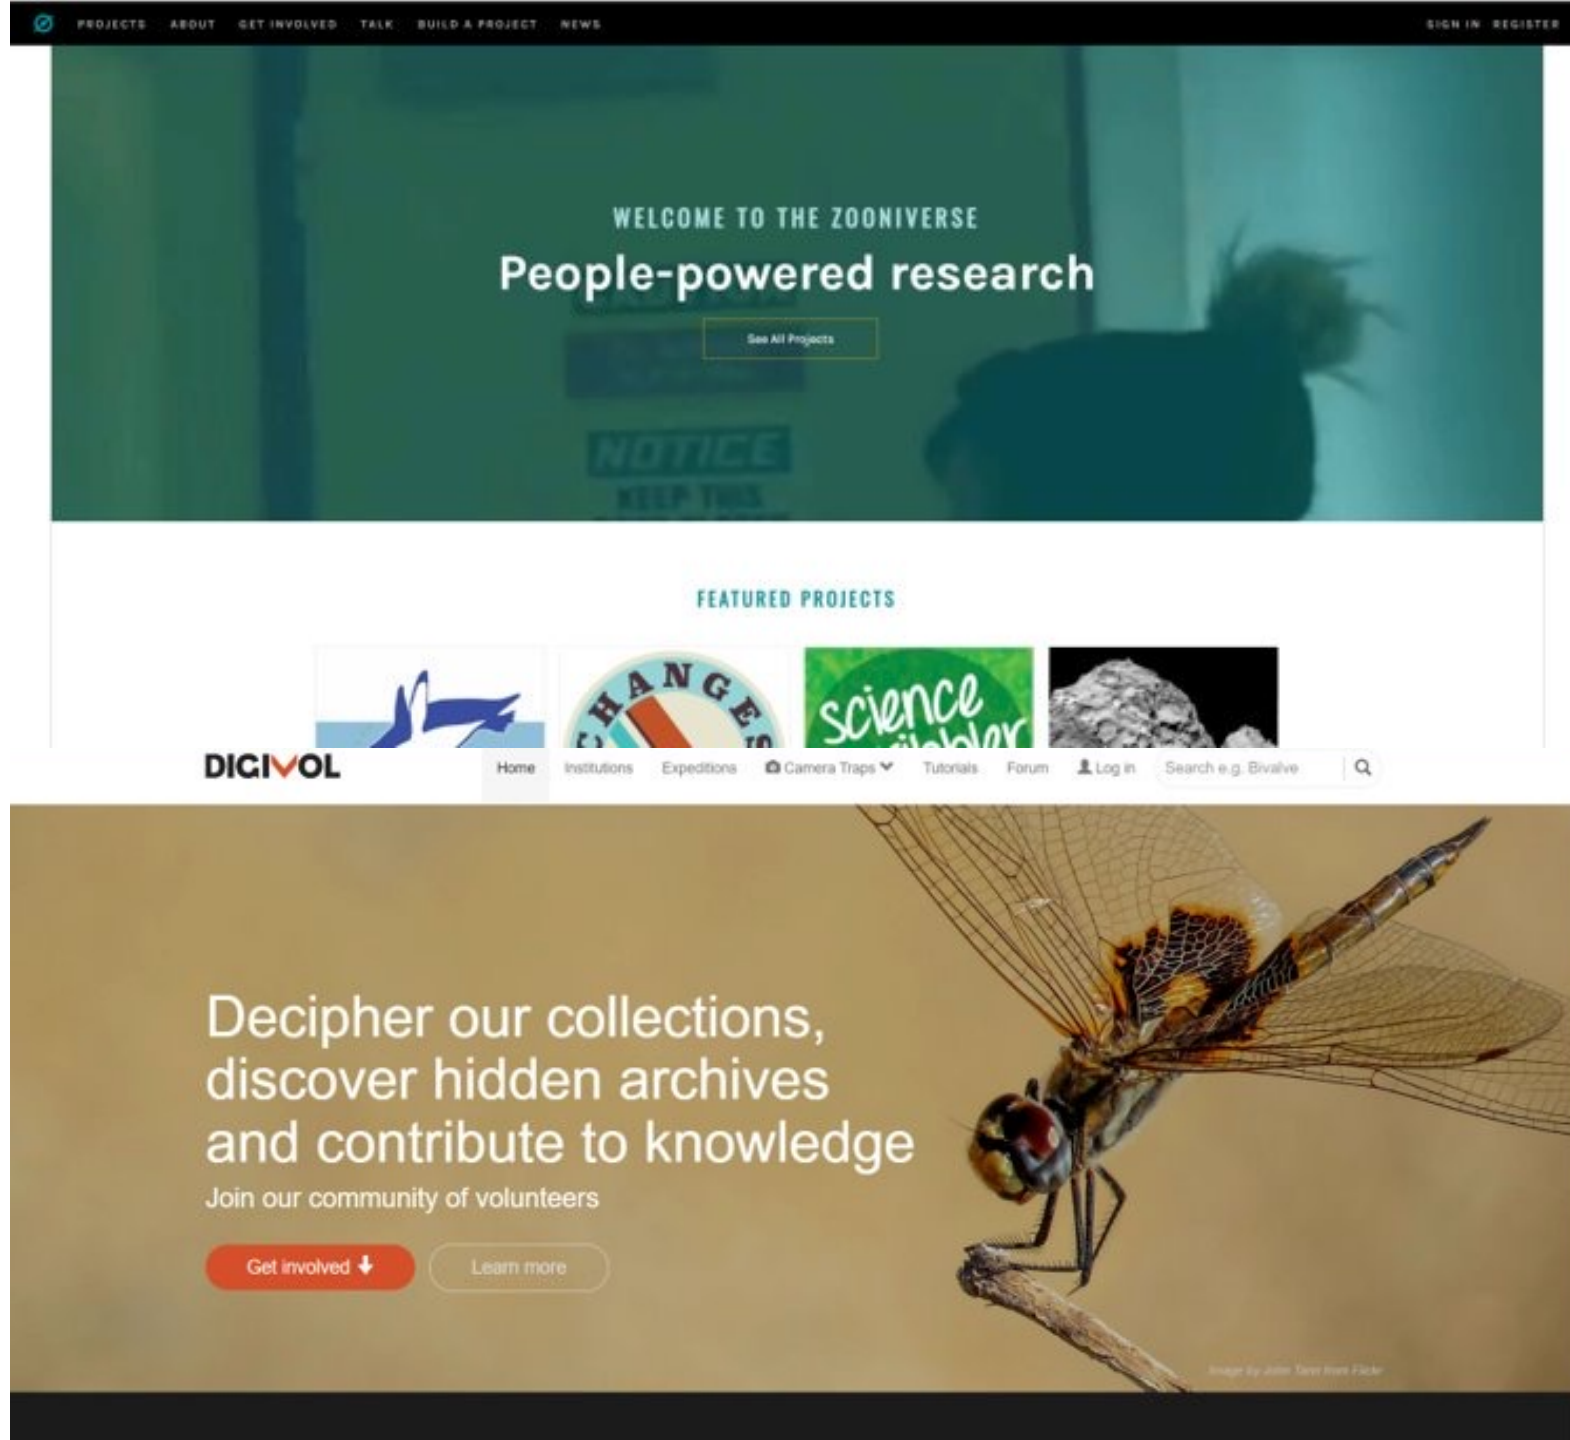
PROJECTS ABOUT GET INVOLVED TALK BUILD A PROJECT NEWS SIGN IN REGISTER

WELCOME TO THE ZOONIVERSE

People-powered research

See All Projects

NOTICE
KEEP THIS

FEATURED PROJECTS

CHANGES

science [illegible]

DIGIVOL

Home Institutions Expeditions Camera Traps Tutorials Forum Log in Search e.g. Bivalve

Decipher our collections, discover hidden archives and contribute to knowledge

Join our community of volunteers

Get involved

Learn more

Image by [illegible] from Flickr